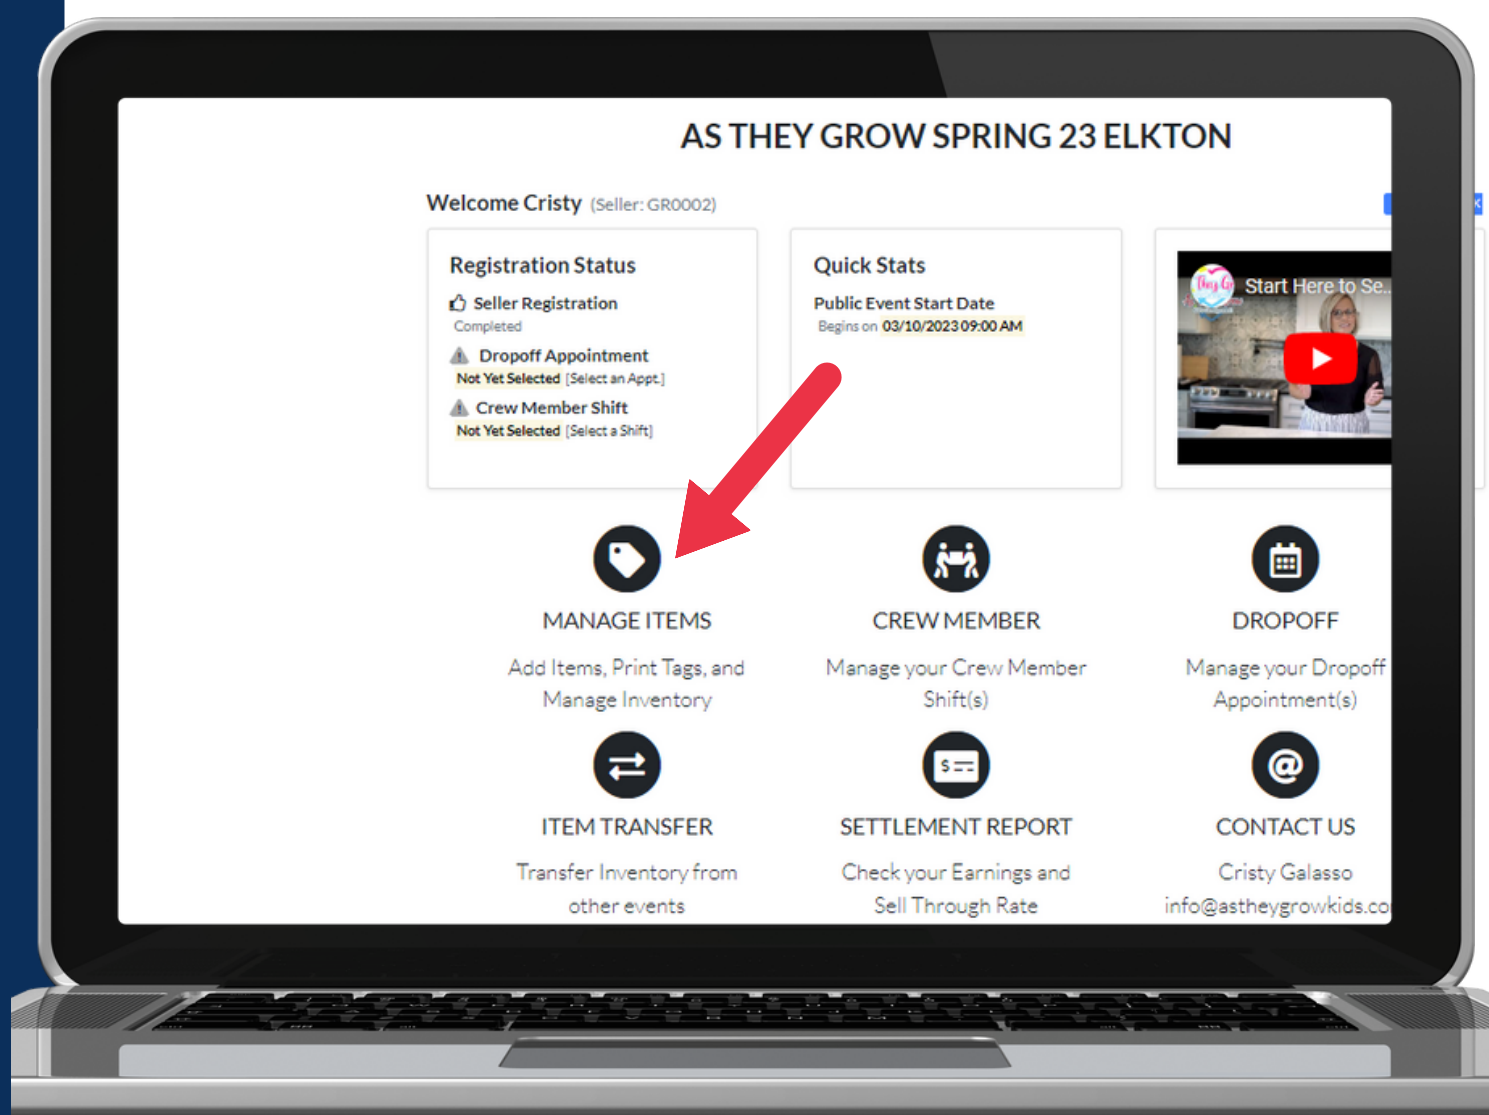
AS THEY GROW SPRING 23 ELKTON

Welcome Cristy (Seller: GR0002)

Registration Status

Seller Registration
Completed

Dropoff Appointment
Not Yet Selected [Select an Appt.]

Crew Member Shift
Not Yet Selected [Select a Shift]

Quick Stats

Public Event Start Date
Begins on 03/10/2023 09:00 AM

Start Here to Se...

MANAGE ITEMS
Add Items, Print Tags, and Manage Inventory

CREW MEMBER
Manage your Crew Member Shift(s)

DROPOFF
Manage your Dropoff Appointment(s)

ITEM TRANSFER
Transfer Inventory from other events

SETTLEMENT REPORT
Check your Earnings and Sell Through Rate

CONTACT US
Cristy Galasso
info@astheygrowkids.co